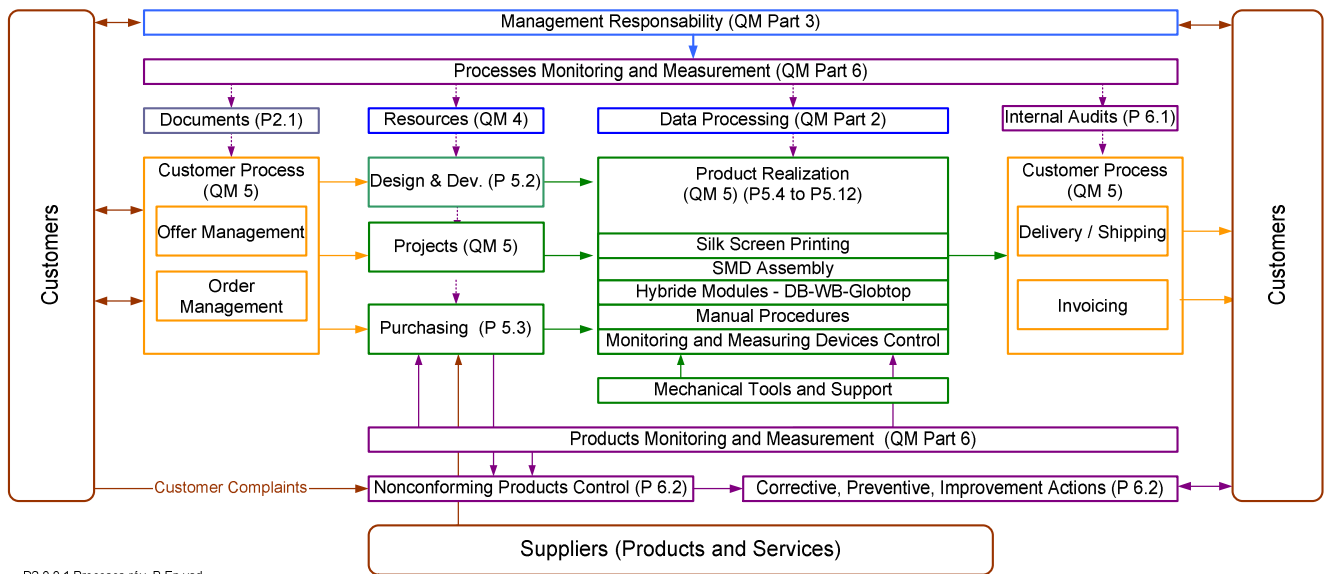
Customers

Management Responsability (QM Part 3)

Processes Monitoring and Measurement (QM Part 6)

Documents (P2.1)

Resources (QM 4)

Data Processing (QM Part 2)

Internal Audits (P 6.1)

Customer Process (QM 5)

Offer Management

Order Management

Design & Dev. (P 5.2)

Projects (QM 5)

Purchasing (P 5.3)

Product Realization (QM 5) (P5.4 to P5.12)

Silk Screen Printing

SMD Assembly

Hybride Modules - DB-WB-Globtop

Manual Procedures

Monitoring and Measuring Devices Control

Mechanical Tools and Support

Customer Process (QM 5)

Delivery / Shipping

Invoicing

Customers

Products Monitoring and Measurement (QM Part 6)

Customer Complaints

Nonconforming Products Control (P 6.2)

Corrective, Preventive, Improvement Actions (P 6.2)

Suppliers (Products and Services)

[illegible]